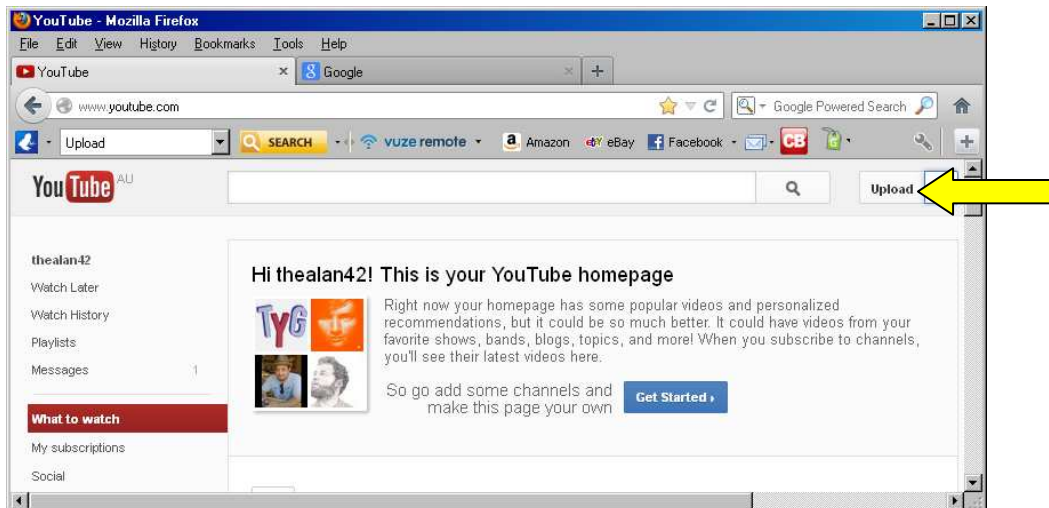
YouTube - Mozilla Firefox

File Edit View History Bookmarks Tools Help

YouTube ×
Google ×
+

www.youtube.com

Google Powered Search

Upload

SEARCH

vuze remote

Amazon

eBay

Facebook

CB

YouTube AU

Upload

thealan42

Watch Later

Watch History

Playlists

Messages 1

What to watch

My subscriptions

Social

Hi thealan42! This is your YouTube homepage

TYG

Right now your homepage has some popular videos and personalized recommendations, but it could be so much better. It could have videos from your favorite shows, bands, blogs, topics, and more! When you subscribe to channels, you'll see their latest videos here.

So go add some channels and make this page your own

Get Started ›